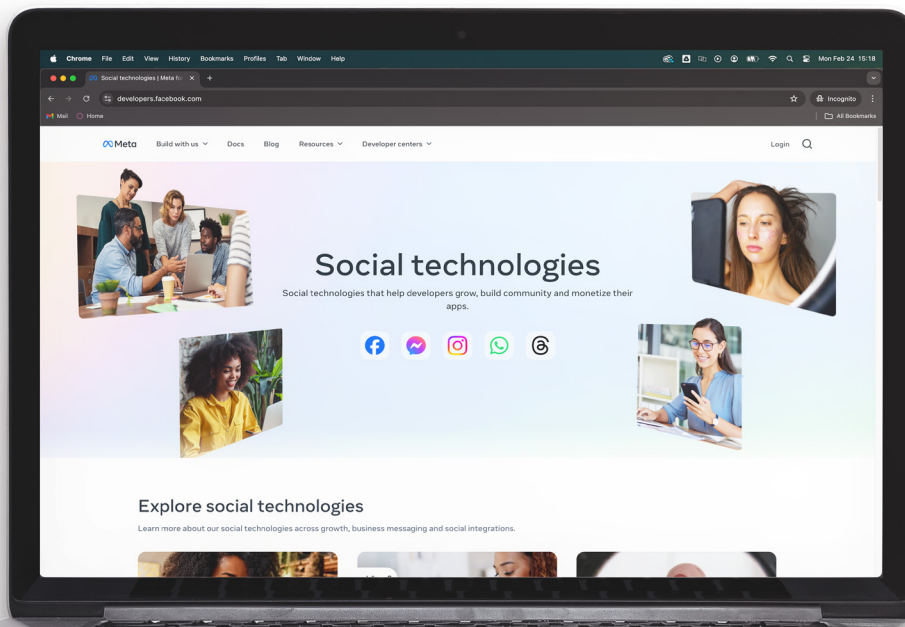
Chrome File Edit View History Bookmarks Profiles Tab Window Help

Mon Feb 24 15:18

Social technologies | Meta fo

developers.facebook.com

Incognito

Mail Home

All Bookmarks

Meta Build with us Docs Blog Resources Developer centers

Login

Social technologies

Social technologies that help developers grow, build community and monetize their apps.

Explore social technologies

Learn more about our social technologies across growth, business messaging and social integrations.